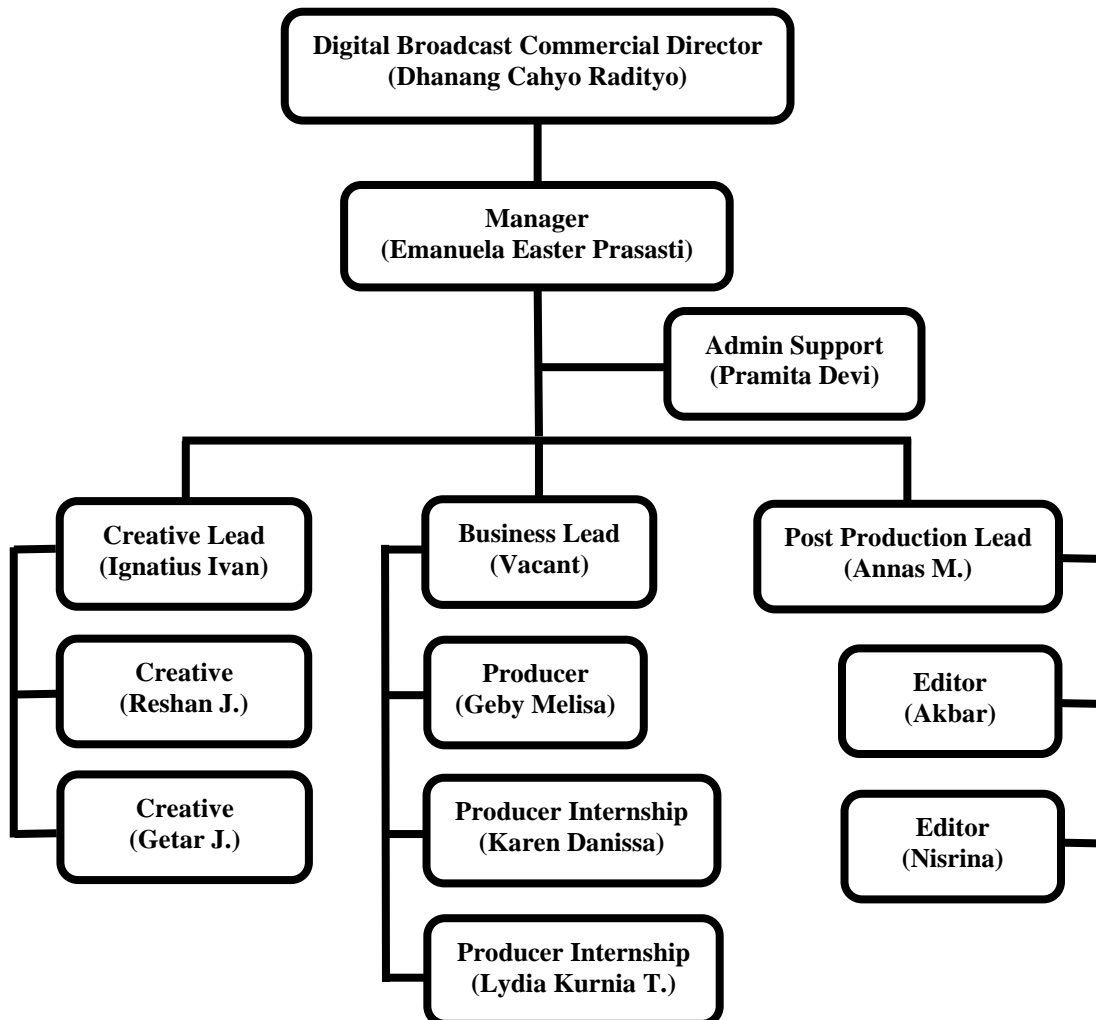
Digital Broadcast Commercial Director
(Dhanang Cahyo Radityo)

Manager
(Emanuela Easter Prasasti)

Admin Support
(Pramita Devi)

Creative Lead
(Ignatius Ivan)

Creative
(Reshan J.)

Creative
(Getar J.)

Business Lead
(Vacant)

Producer
(Geby Melisa)

Producer Internship
(Karen Danissa)

Producer Internship
(Lydia Kurnia T.)

Post Production Lead
(Annas M.)

Editor
(Akbar)

Editor
(Nisrina)